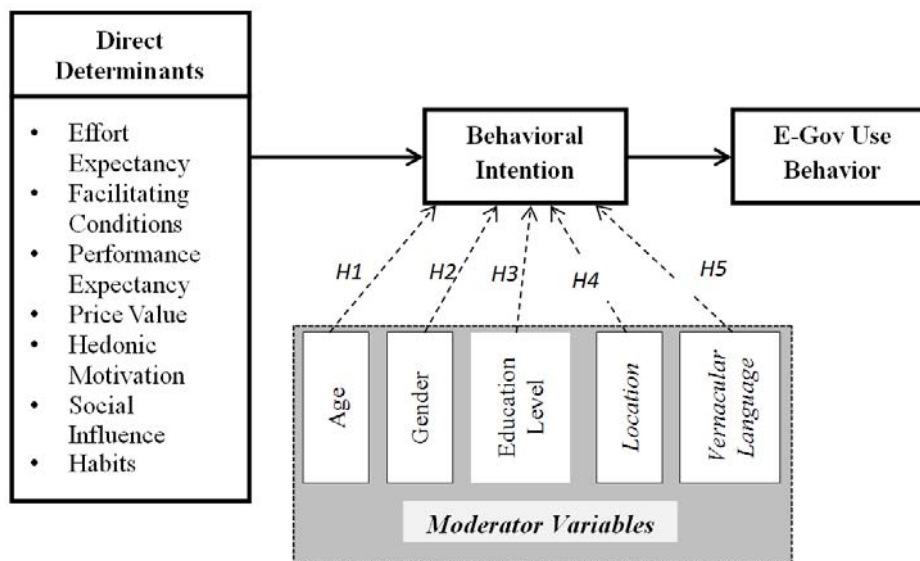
Direct Determinants

- Effort Expectancy
- Facilitating Conditions
- Performance Expectancy
- Price Value
- Hedonic Motivation
- Social Influence
- Habits

Behavioral Intention

E-Gov Use Behavior

H1

H2

H3

H4

H5

Age

Gender

Education Level

Location

Vernacular Language

Moderator Variables